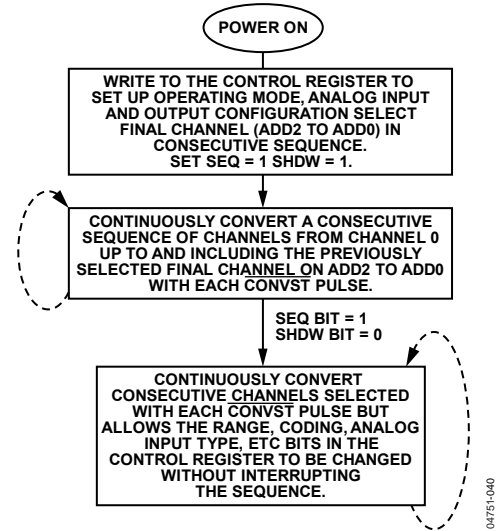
POWER ON

WRITE TO THE CONTROL REGISTER TO SET UP OPERATING MODE, ANALOG INPUT AND OUTPUT CONFIGURATION SELECT FINAL CHANNEL (ADD2 TO ADD0) IN CONSECUTIVE SEQUENCE. SET SEQ = 1 SHDW = 1.

CONTINUOUSLY CONVERT A CONSECUTIVE SEQUENCE OF CHANNELS FROM CHANNEL 0 UP TO AND INCLUDING THE PREVIOUSLY SELECTED FINAL CHANNEL ON ADD2 TO ADD0 WITH EACH CONVST PULSE.

SEQ BIT = 1
SHDW BIT = 0

CONTINUOUSLY CONVERT CONSECUTIVE CHANNELS SELECTED WITH EACH CONVST PULSE BUT ALLOWS THE RANGE, CODING, ANALOG INPUT TYPE, ETC BITS IN THE CONTROL REGISTER TO BE CHANGED WITHOUT INTERRUPTING THE SEQUENCE.

04751-040